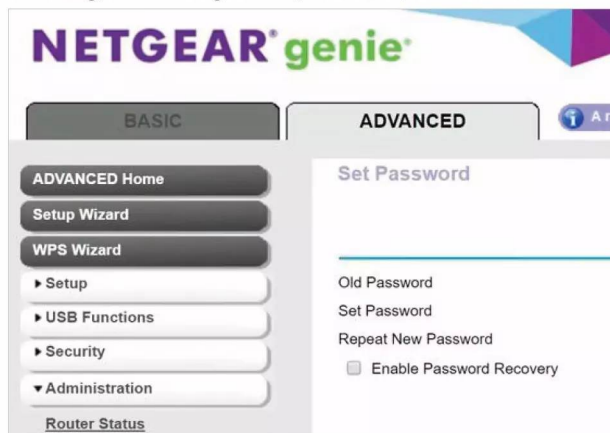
NETGEAR® genie®

BASIC

ADVANCED

A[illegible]

ADVANCED Home

Setup Wizard

WPS Wizard

▸ Setup

▸ USB Functions

▸ Security

▾ Administration

Router Status

Set Password

Old Password

Set Password

Repeat New Password

Enable Password Recovery